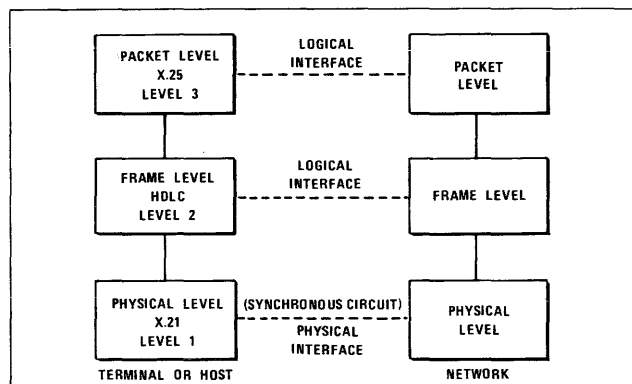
PACKET LEVEL
X.25
LEVEL 3

LOGICAL
INTERFACE

PACKET
LEVEL

FRAME LEVEL
HDLC
LEVEL 2

LOGICAL
INTERFACE

FRAME LEVEL

PHYSICAL LEVEL
X.21
LEVEL 1

(SYNCHRONOUS CIRCUIT)
PHYSICAL
INTERFACE

PHYSICAL
LEVEL

TERMINAL OR HOST

NETWORK